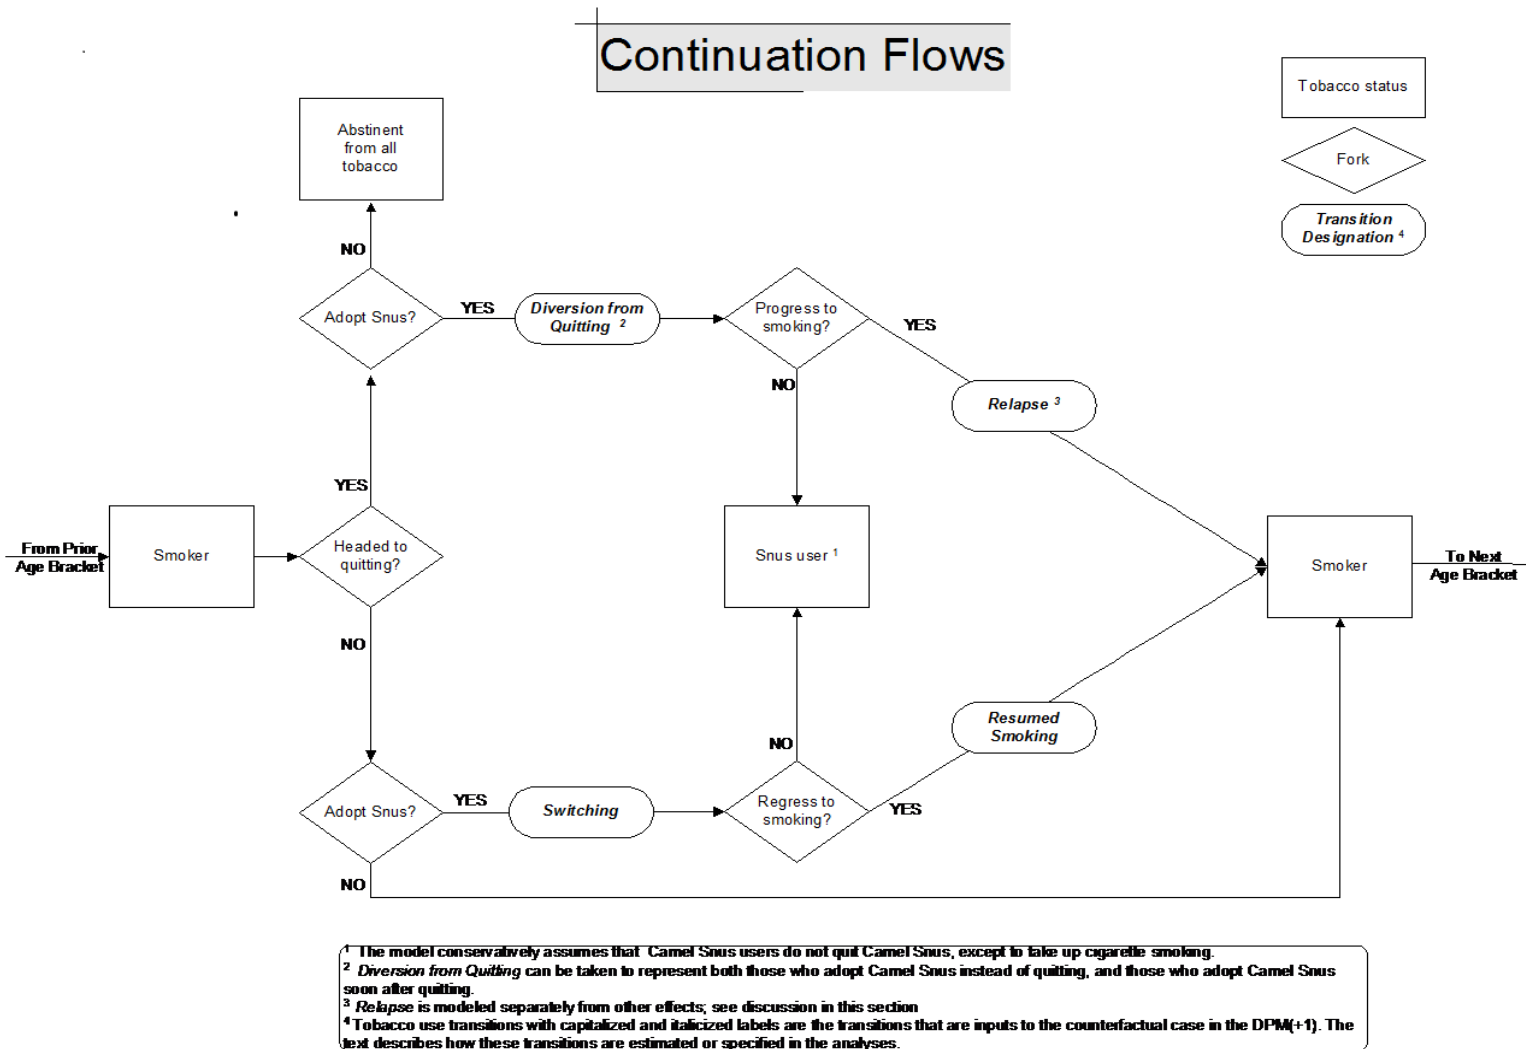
Continuation Flows

Tobacco status

Fork

Transition Designation $^4$

Abstinent from all tobacco

NO

Adopt Snus?

YES

Diversion from Quitting $^2$

Progress to smoking?

YES

NO

Relapse $^3$

YES

From Prior Age Bracket

Smoker

Headed to quitting?

Snus user $^1$

Smoker

To Next Age Bracket

NO

Resumed Smoking

NO

Adopt Snus?

YES

Switching

Regress to smoking?

YES

NO

$^1$ The model conservatively assumes that Camel Snus users do not quit Camel Snus, except to take up cigarette smoking.
$^2$ Diversion from Quitting can be taken to represent both those who adopt Camel Snus instead of quitting, and those who adopt Camel Snus soon after quitting.
$^3$ Relapse is modeled separately from other effects; see discussion in this section
$^4$Tobacco use transitions with capitalized and italicized labels are the transitions that are inputs to the counterfactual case in the DPM(+1). The text describes how these transitions are estimated or specified in the analyses.